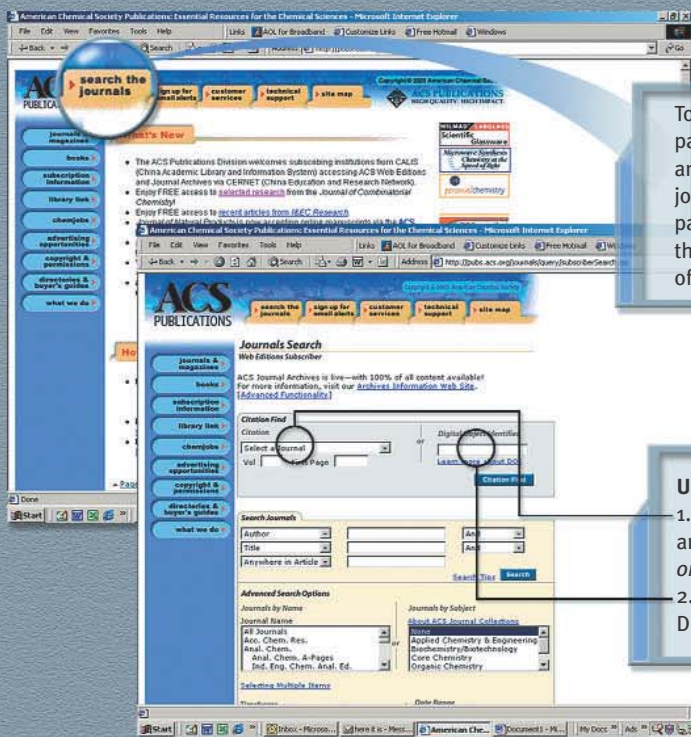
American Chemical Society Publications: Essential Resources for the Chemical Sciences - Microsoft Internet Explorer

File Edit View Favorites Tools Help

Links AOL for Broadband Customize Links Free Hotmail Windows

Back Search Address

search the journals

sign up for email alerts

customer services

technical support

site map

ACS PUBLICATIONS HIGH QUALITY. HIGH IMPACT.

journals & magazines

books

subscription information

library link

chemjobs

advertising opportunities

copyright & permissions

directories & buyer's guides

what we do

What's New

• The ACS Publications Division welcomes subscribing institutions from CALIS (China Academic Library and Information System) accessing ACS Web Editions and Journal Archives via CERNET (China Education and Research Network).

• Enjoy FREE access to selected research from the Journal of Combinatorial Chemistry!

• Enjoy FREE access to recent articles from I&EC Research

Scientific Glassware

Microwave Synthesis Chemistry at the Speed of Light

personalchemistry

Done

Start

To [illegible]
pa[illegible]
an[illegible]
jo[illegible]
pa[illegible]
th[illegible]
of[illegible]

American Chemical Society Publications: Essential Resources for the Chemical Sciences - Microsoft Internet Explorer

File Edit View Favorites Tools Help

Links AOL for Broadband Customize Links Free Hotmail Windows

Back Search Address http://pubs.acs.org/journals/query/subscriberSearch

ACS PUBLICATIONS

search the journals

sign up for email alerts

customer services

technical support

site map

journals & magazines

books

subscription information

library link

chemjobs

advertising opportunities

copyright & permissions

directories & buyer's guides

what we do

Journals Search

Web Editions Subscriber

ACS Journal Archives is live—with 100% of all content available! For more information, visit our Archives Information Web Site. [Advanced Functionality]

Citation Find

Citation

Select a Journal

Vol First Page

or

Digital Object Identifier

Learn more about DOI

Citation Find

Search Journals

Author

Title

Anywhere in Article

And

And

Search Tips Search

Advanced Search Options

Journals by Name

Journal Name

All Journals
Acc. Chem. Res.
Anal. Chem.
Anal. Chem. A-Pages
Ind. Eng. Chem. Anal. Ed.

or

Journals by Subject

About ACS Journal Collections

None
Applied Chemistry & Engineering
Biochemistry/Biotechnology
Core Chemistry
Organic Chemistry

Selecting Multiple Items

Date Range

Ho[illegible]

Page

U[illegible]
1.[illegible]
ar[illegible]
o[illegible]
2.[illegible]
D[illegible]

Start Inbox - Micros... here it is - Mess... American Che... Document1 - Mi... My Docs Ads